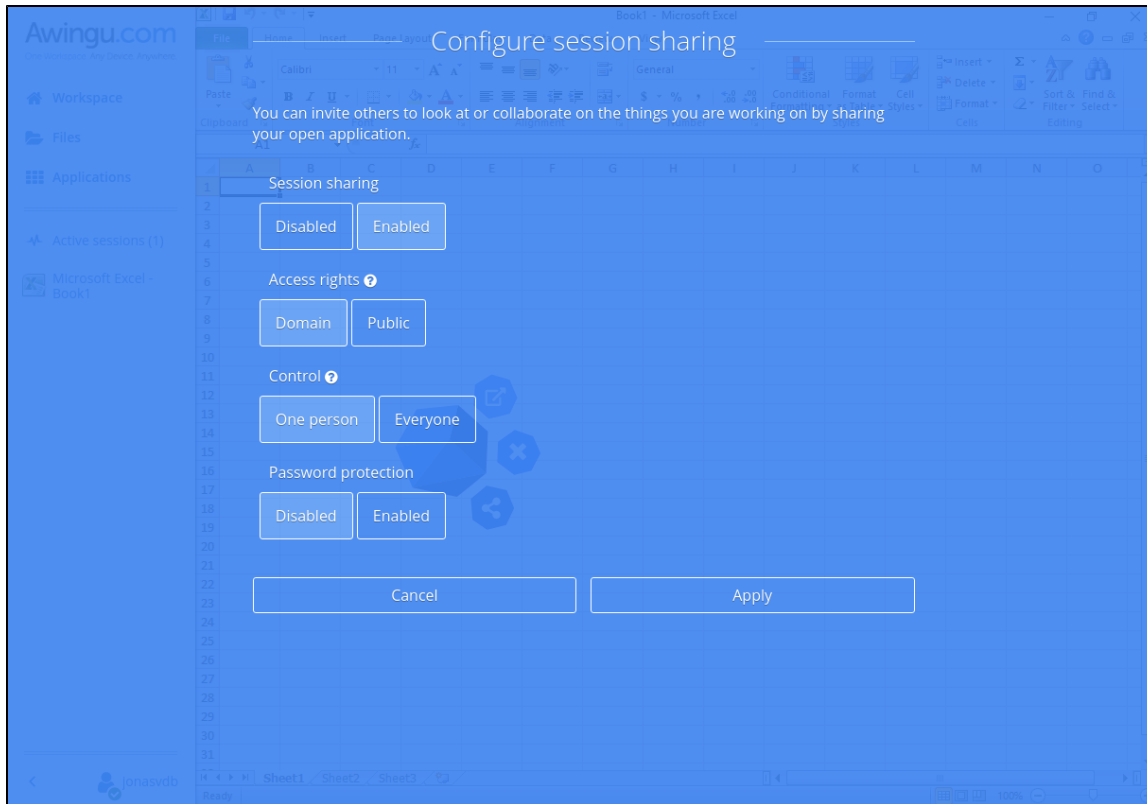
Awingu.com

Workspace

Files

Applications

Active sessions (1)

Microsoft Excel - Book1

jonasvdb

Book1 - Microsoft Excel

File Home Insert Page Layout

Configure session sharing

You can invite others to look at or collaborate on the things you are working on by sharing your open application.

Session sharing

Disabled Enabled

Access rights

Domain Public

Control

One person Everyone

Password protection

Disabled Enabled

Cancel Apply

Sheet1 Sheet2 Sheet3

Ready